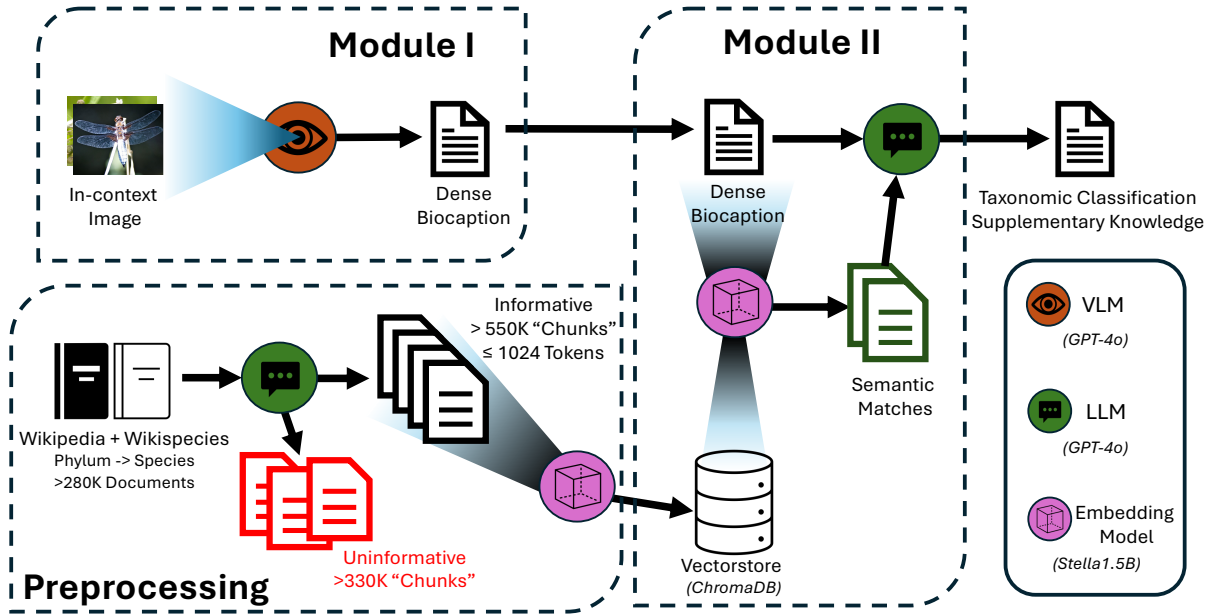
Module I

In-context Image

Dense Biocaption

Module II

Dense Biocaption

Taxonomic Classification
Supplementary Knowledge

Semantic Matches

Informative
> 550K "Chunks"
≤ 1024 Tokens

Wikipedia + Wikispecies
Phylum -> Species
>280K Documents

Uninformative
>330K "Chunks"

Vectorstore
(ChromaDB)

Preprocessing

VLM
(GPT-4o)

LLM
(GPT-4o)

Embedding Model
(Stella1.5B)